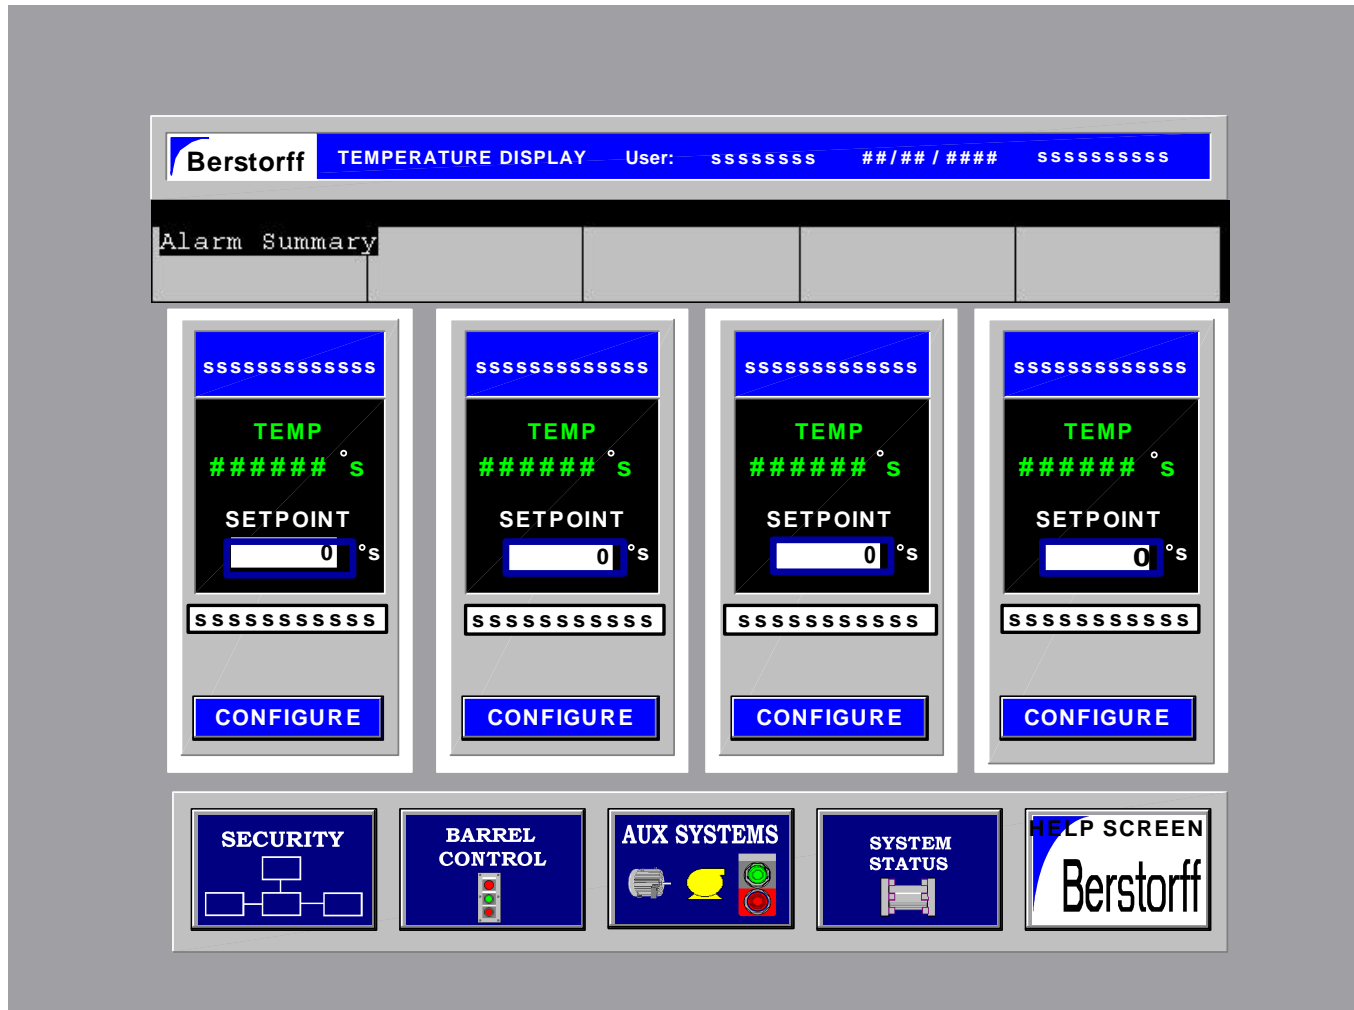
Berstorff TEMPERATURE DISPLAY User: ssssssss ##/##/#### ssssssssss

Alarm Summary

sssssssssssss
TEMP
###### °s
SETPOINT
0 °s
sssssssssss
CONFIGURE

sssssssssssss
TEMP
###### °s
SETPOINT
0 °s
sssssssssss
CONFIGURE

sssssssssssss
TEMP
###### °s
SETPOINT
0 °s
sssssssssss
CONFIGURE

sssssssssssss
TEMP
###### °s
SETPOINT
0 °s
sssssssssss
CONFIGURE

SECURITY

BARREL CONTROL

AUX SYSTEMS

SYSTEM STATUS

HELP SCREEN
Berstorff